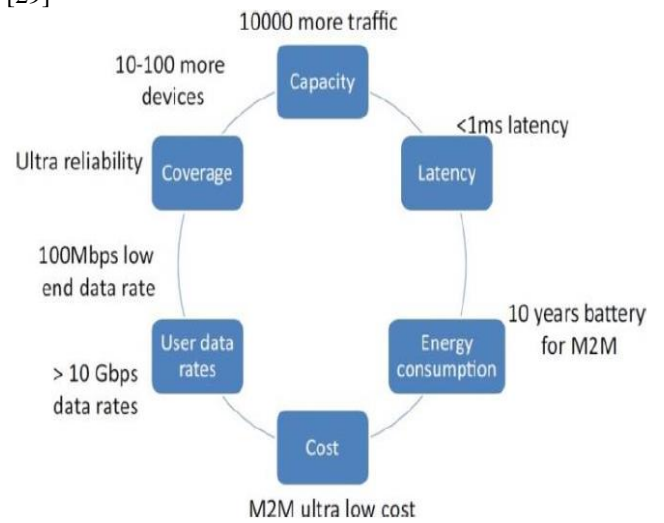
[29]

10000 more traffic

10-100 more devices

Capacity

<1ms latency

Ultra reliability

Coverage

Latency

100Mbps low end data rate

10 years battery for M2M

User data rates

Energy consumption

> 10 Gbps data rates

Cost

M2M ultra low cost